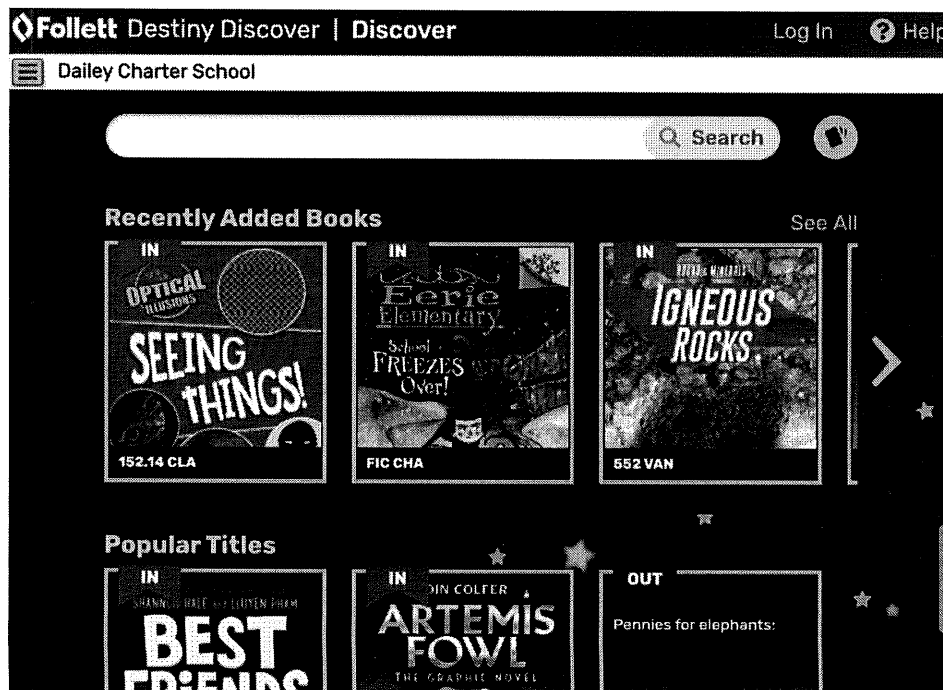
Follett Destiny Discover | Discover
Log In
Help
Dailey Charter School
Search
Recently Added Books
See All
IN
OPTICAL ILLUSIONS
SEEING THINGS!
152.14 CLA
IN
Eerie Elementary
School FREEZES Over!
FIC CHA
IN
ROCKS & MINERALS
IGNEOUS ROCKS
552 VAN
Popular Titles
IN
SHANNON HALE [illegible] LEUYEN PHAM
BEST FRIENDS
IN
EOIN COLFER
ARTEMIS FOWL
THE GRAPHIC NOVEL
OUT
Pennies for elephants: